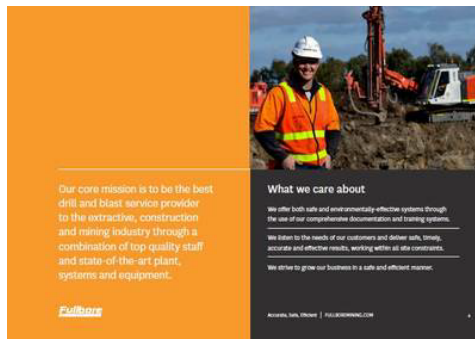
Our core mission is to be the best drill and blast service provider to the extractive, construction and mining industry through a combination of top quality staff and state-of-the-art plant, systems and equipment.

Fullbore

What we care about

We offer both safe and environmentally-effective systems through the use of our comprehensive documentation and training systems.

We listen to the needs of our customers and deliver safe, timely, accurate and effective results, working within all site constraints.

We strive to grow our business in a safe and efficient manner.

Accurate, Safe, Efficient | FULLBOREMINING.COM

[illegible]